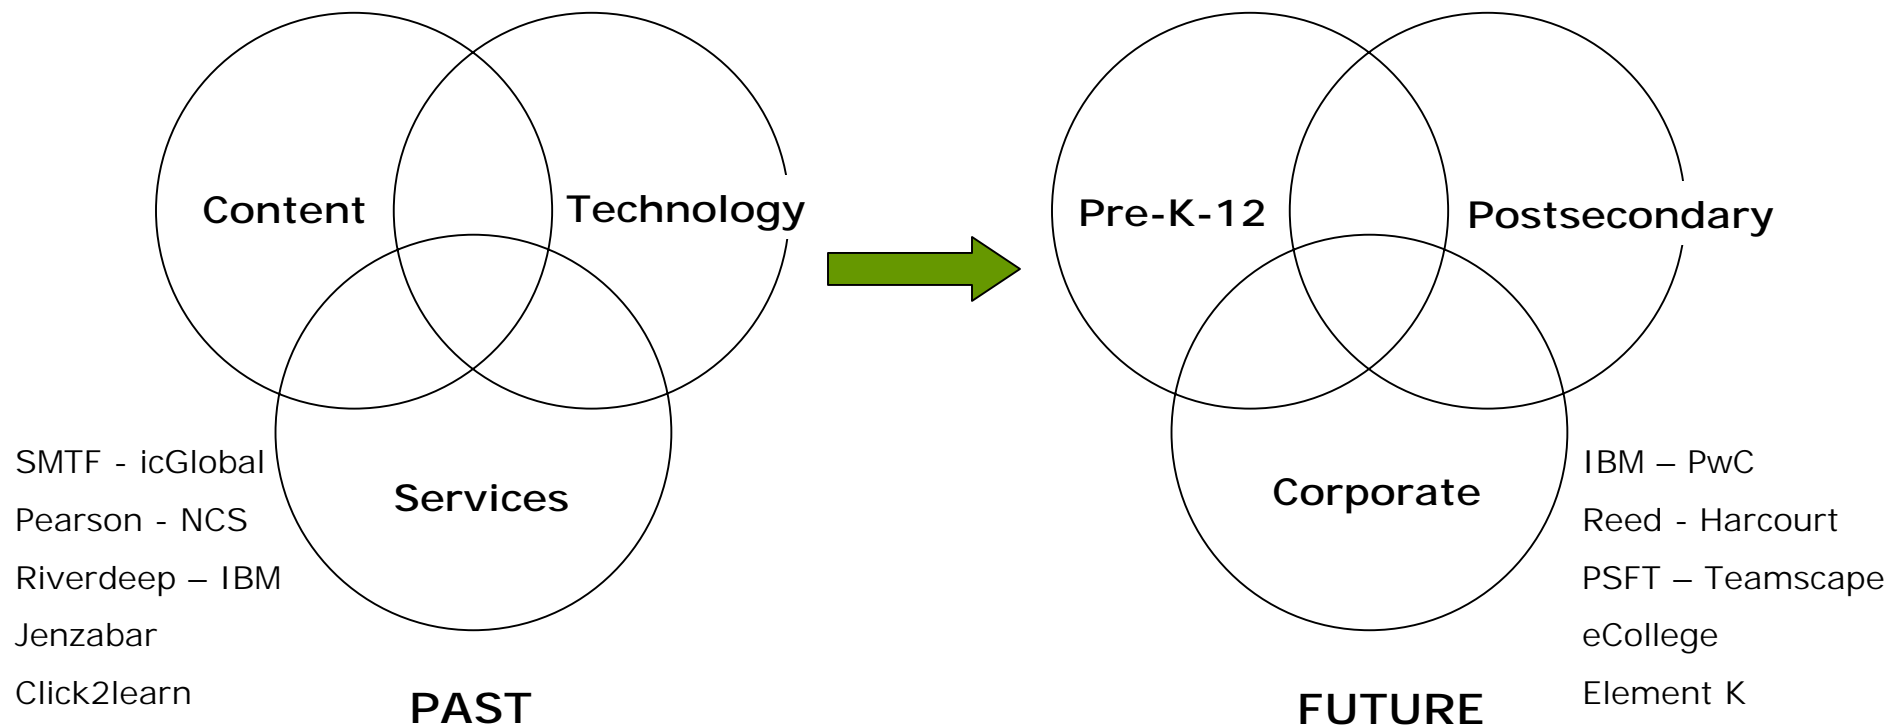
Content

Technology

Services

SMTF - icGlobal

Pearson - NCS

Riverdeep – IBM

Jenzabar

Click2learn

PAST

Pre-K-12

Postsecondary

Corporate

IBM – PwC

Reed - Harcourt

PSFT – Teamscape

eCollege

Element K

FUTURE